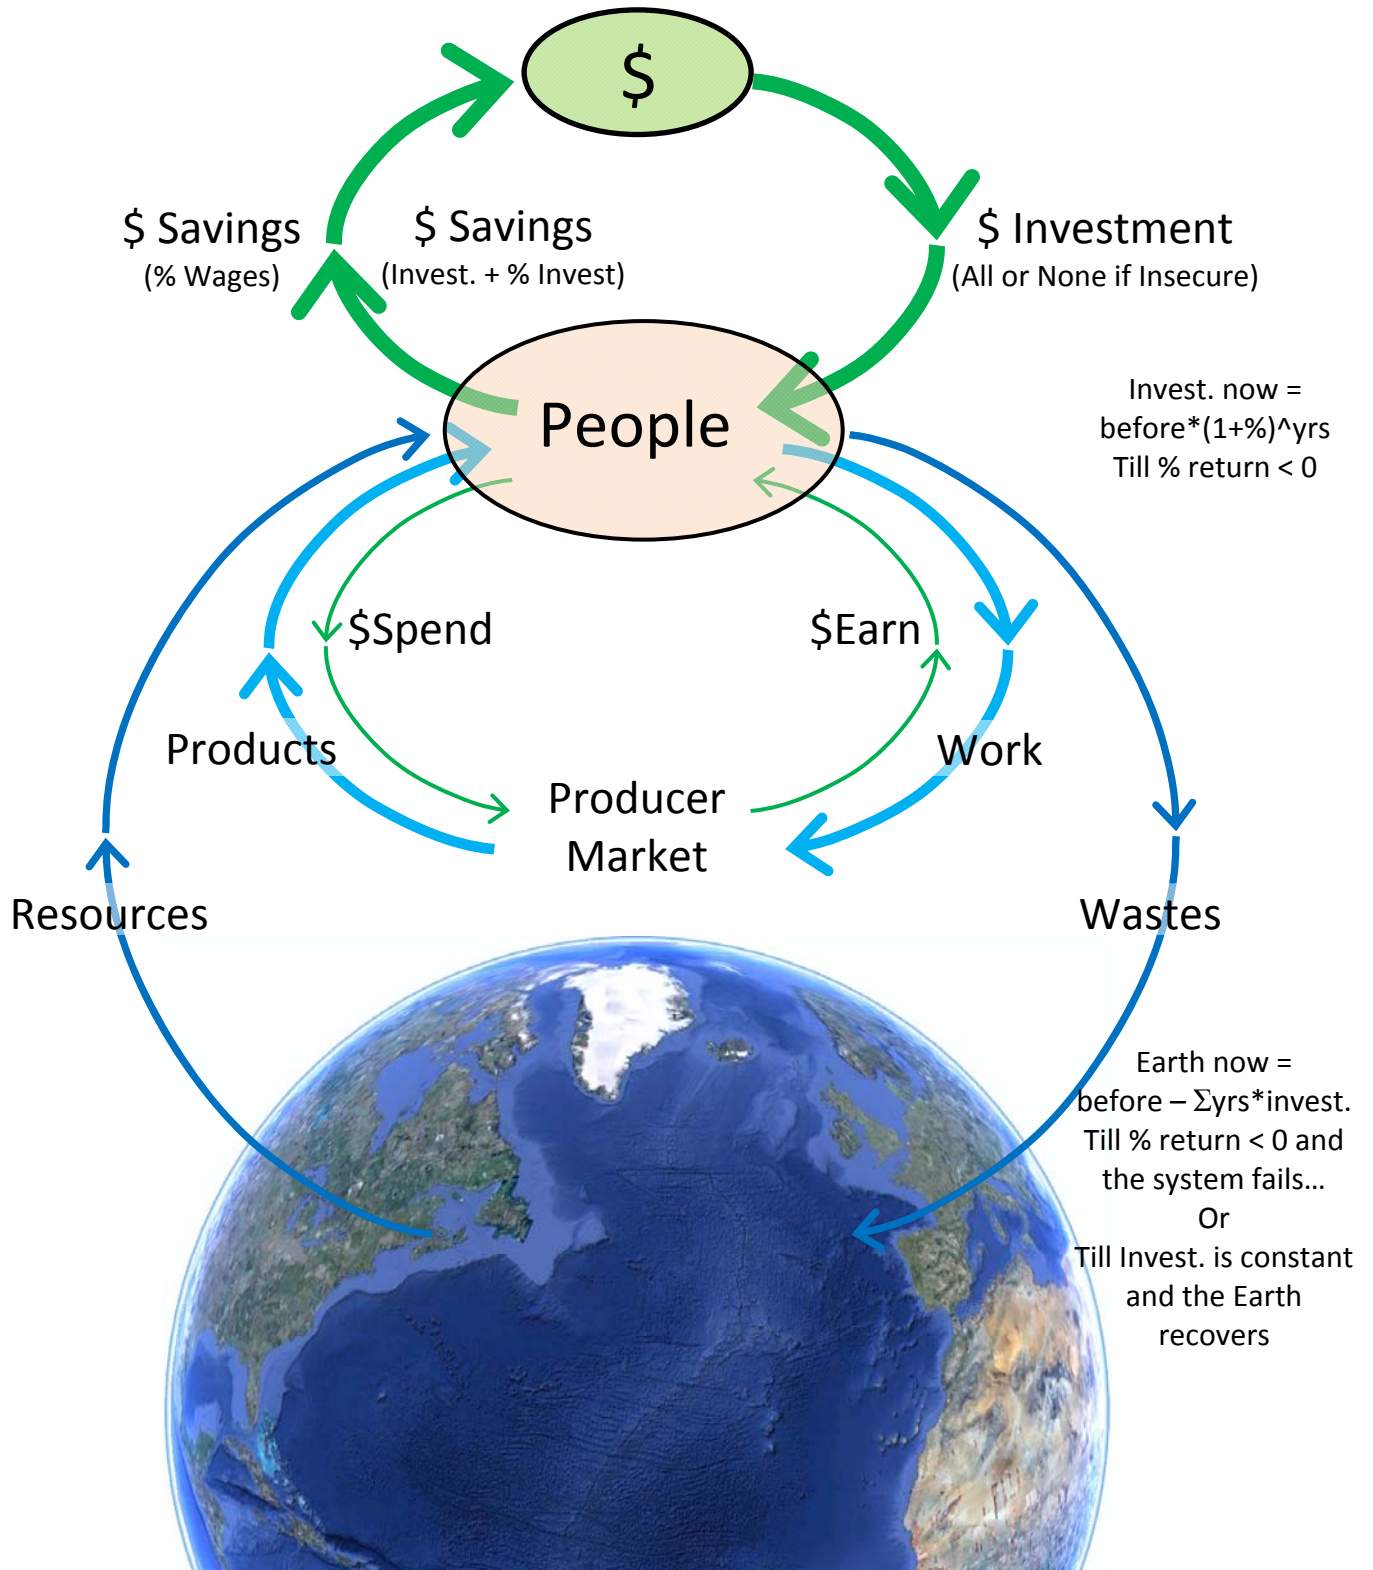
$

$ Savings
(% Wages)

$ Savings
(Invest. + % Invest)

$ Investment
(All or None if Insecure)

People

Invest. now = before*(1+%)^yrs
Till % return < 0

$Spend

$Earn

Products

Work

Producer Market

Resources

Wastes

Earth now = before – Σyrs*invest.
Till % return < 0 and the system fails…
Or
Till Invest. is constant and the Earth recovers